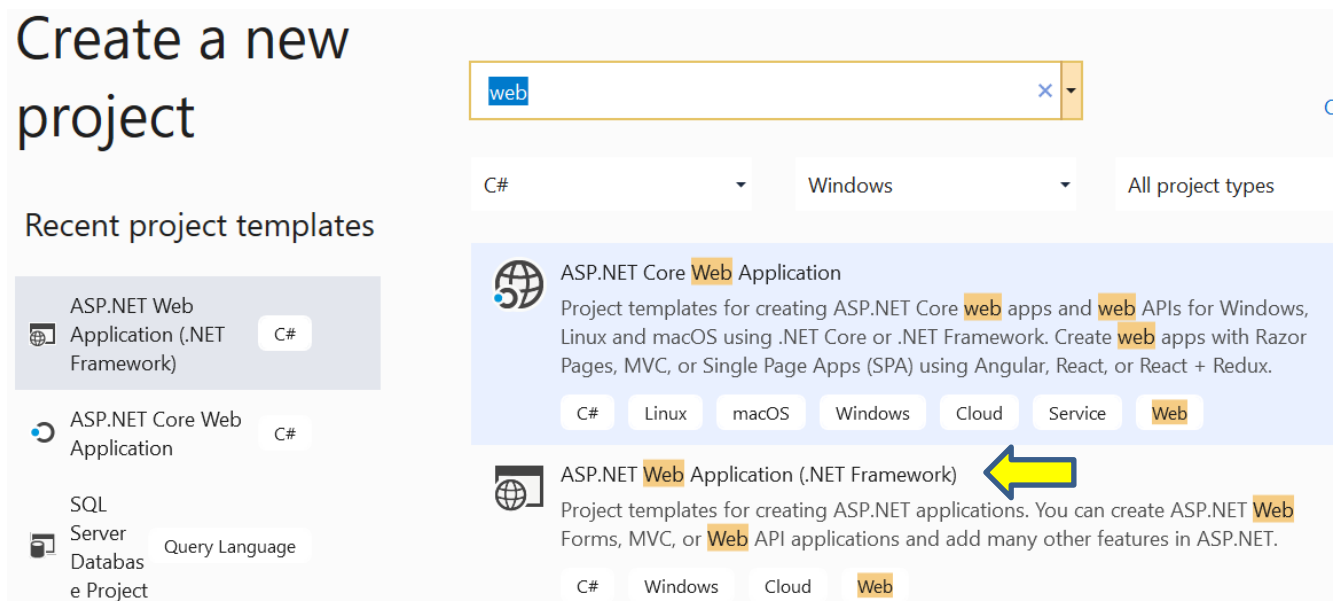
Create a new project

Recent project templates

ASP.NET Web Application (.NET Framework) C#

ASP.NET Core Web Application C#

SQL Server Databas e Project Query Language

web ×

C

C#

Windows

All project types

ASP.NET Core Web Application

Project templates for creating ASP.NET Core web apps and web APIs for Windows, Linux and macOS using .NET Core or .NET Framework. Create web apps with Razor Pages, MVC, or Single Page Apps (SPA) using Angular, React, or React + Redux.

C# Linux macOS Windows Cloud Service Web

ASP.NET Web Application (.NET Framework)

Project templates for creating ASP.NET applications. You can create ASP.NET Web Forms, MVC, or Web API applications and add many other features in ASP.NET.

C# Windows Cloud Web